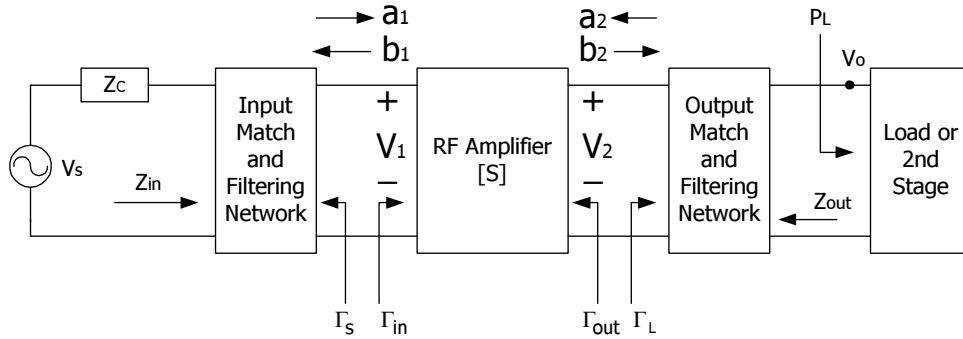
$a_1$
$b_1$
$a_2$
$b_2$
$P_L$
$V_o$
$Z_C$
$V_s$
$Z_{in}$
Input Match and Filtering Network
+
$V_1$
–
RF Amplifier [S]
+
$V_2$
–
Output Match and Filtering Network
Load or 2nd Stage
$Z_{out}$
$\Gamma_S$ $\Gamma_{in}$
$\Gamma_{out}$ $\Gamma_L$